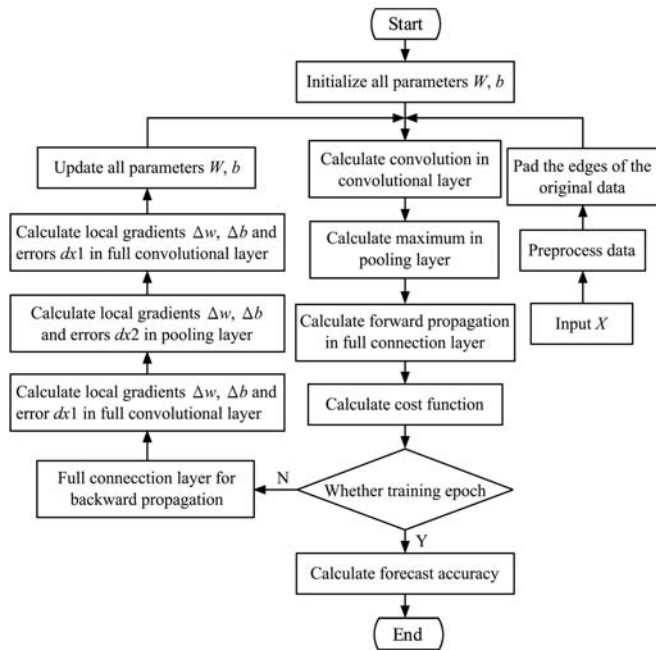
Start

Initialize all parameters $W$, $b$

Update all parameters $W$, $b$

Calculate local gradients $\Delta w$, $\Delta b$ and errors $dx1$ in full convolutional layer

Calculate local gradients $\Delta w$, $\Delta b$ and errors $dx2$ in pooling layer

Calculate local gradients $\Delta w$, $\Delta b$ and error $dx1$ in full convolutional layer

Full connecction layer for backward propagation

Calculate convolution in convolutional layer

Calculate maximum in pooling layer

Calculate forward propagation in full connection layer

Calculate cost function

Pad the edges of the original data

Preprocess data

Input $X$

N

Whether training epoch

Y

Calculate forecast accuracy

End